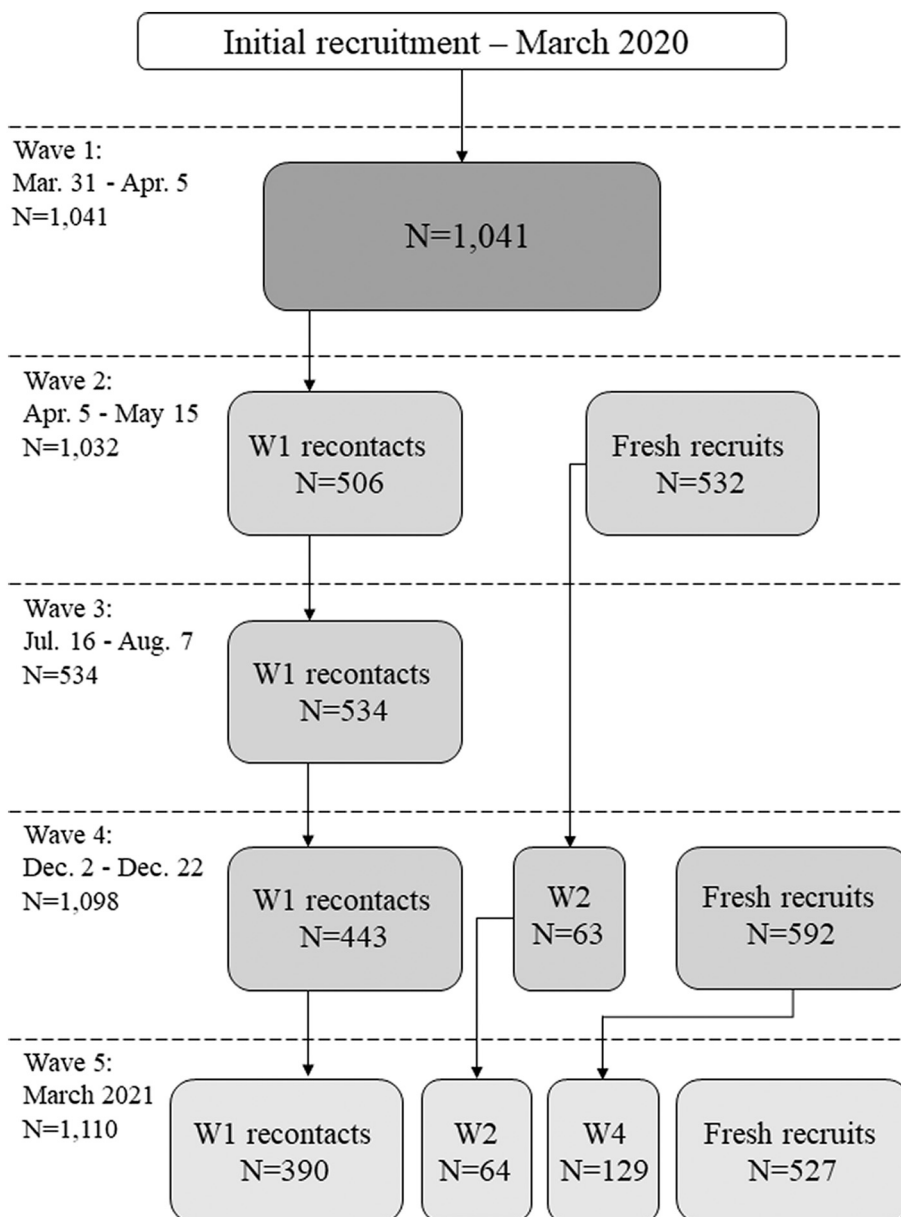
Initial recruitment – March 2020

Wave 1:
Mar. 31 - Apr. 5
N=1,041

N=1,041

Wave 2:
Apr. 5 - May 15
N=1,032

W1 recontacts
N=506

Fresh recruits
N=532

Wave 3:
Jul. 16 - Aug. 7
N=534

W1 recontacts
N=534

Wave 4:
Dec. 2 - Dec. 22
N=1,098

W1 recontacts
N=443

W2
N=63

Fresh recruits
N=592

Wave 5:
March 2021
N=1,110

W1 recontacts
N=390

W2
N=64

W4
N=129

Fresh recruits
N=527